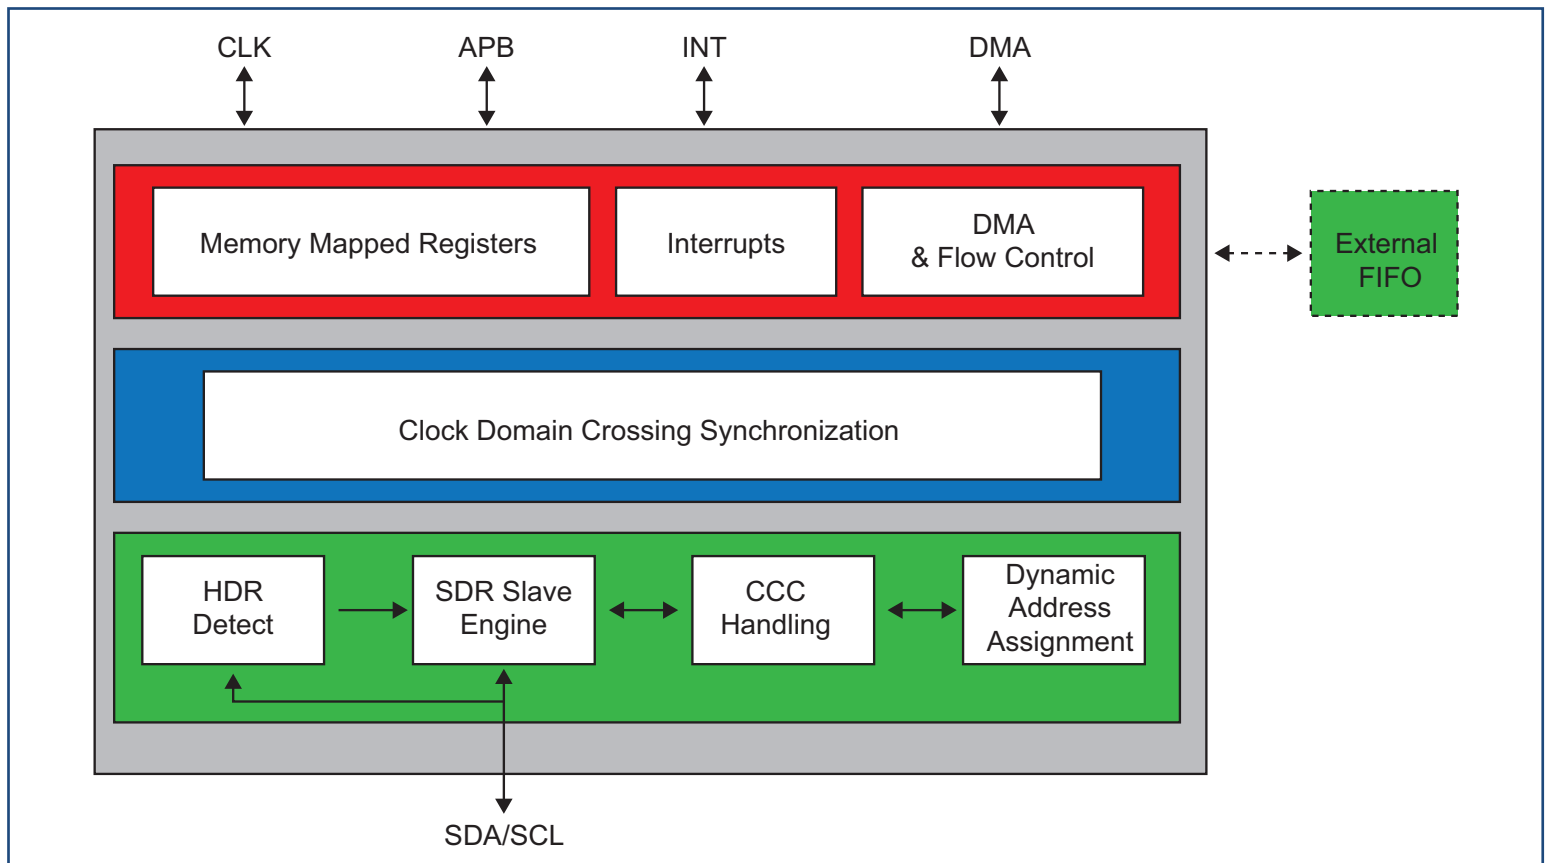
CLK
APB
INT
DMA

Memory Mapped Registers
Interrupts
DMA & Flow Control

External FIFO

Clock Domain Crossing Synchronization

HDR Detect
SDR Slave Engine
CCC Handling
Dynamic Address Assignment

SDA/SCL